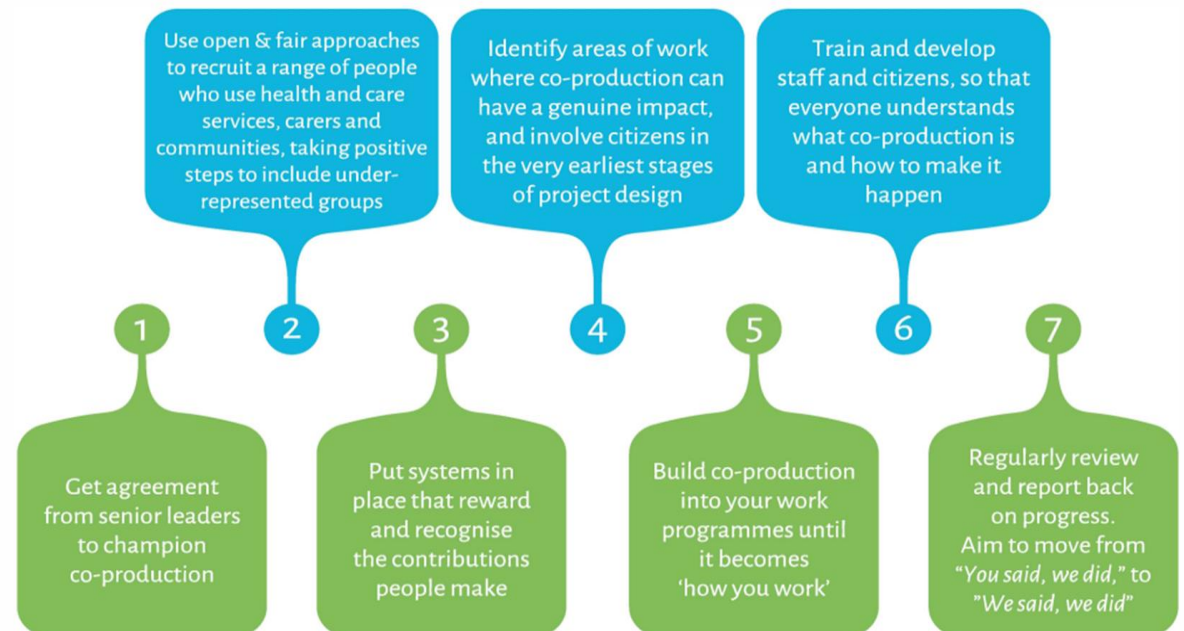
1

Get agreement from senior leaders to champion co-production

2

Use open & fair approaches to recruit a range of people who use health and care services, carers and communities, taking positive steps to include under-represented groups

3

Put systems in place that reward and recognise the contributions people make

4

Identify areas of work where co-production can have a genuine impact, and involve citizens in the very earliest stages of project design

5

Build co-production into your work programmes until it becomes 'how you work'

6

Train and develop staff and citizens, so that everyone understands what co-production is and how to make it happen

7

Regularly review and report back on progress. Aim to move from "You said, we did," to "We said, we did"